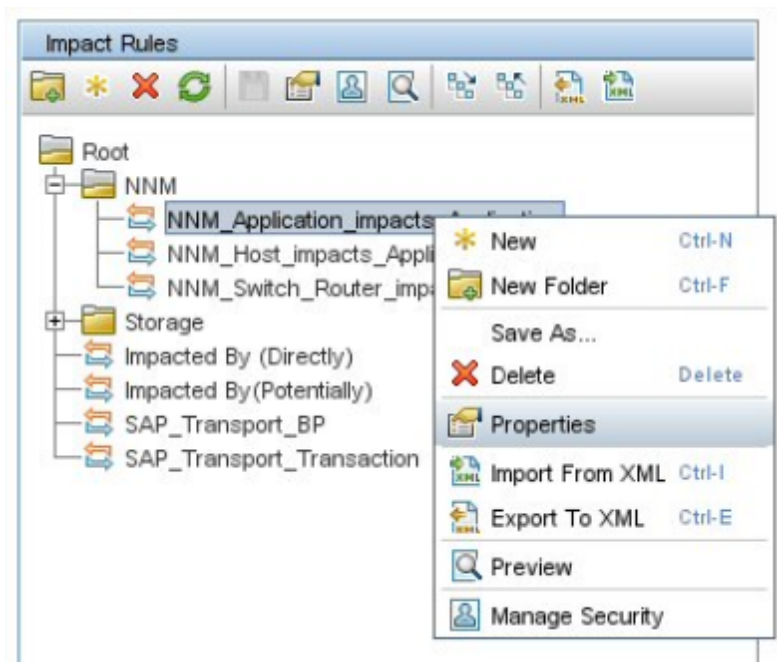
Impact Rules

Root
NNM
NNM_Application_impacts_Applicati
NNM_Host_impacts_Appli
NNM_Switch_Router_impa
Storage
Impacted By (Directly)
Impacted By(Potentially)
SAP_Transport_BP
SAP_Transport_Transaction

New Ctrl-N
New Folder Ctrl-F
Save As...
Delete Delete
Properties
Import From XML Ctrl-I
Export To XML Ctrl-E
Preview
Manage Security